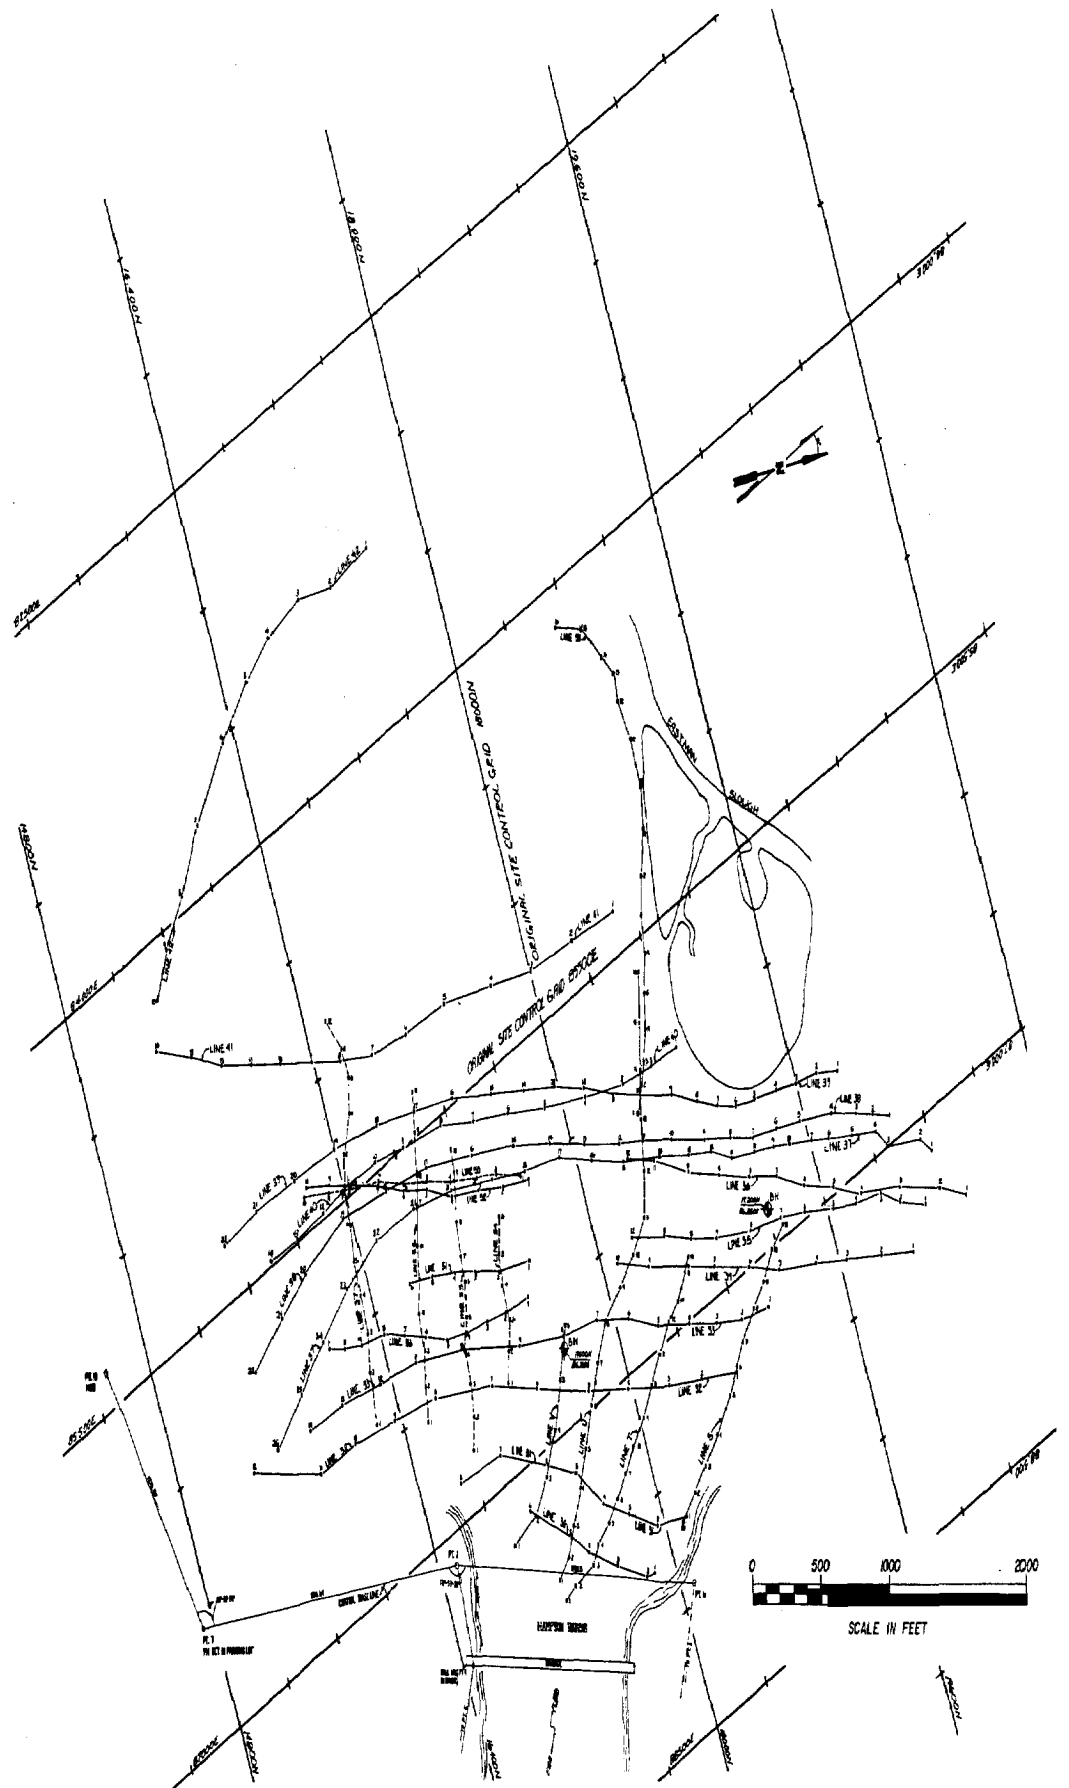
16400N
18800N
19600N
3100'W
825800E
3000'W
ORIGINAL SITE CONTROL GRID 18000N
EASTMAN
SLOUGH
LINE 42
LINE 41
ORIGINAL SITE CONTROL GRID 850000E
LINE 41
LINE 40
LINE 39
LINE 38
LINE 37
LINE 36
LINE 35
LINE 34
LINE 33
LINE 32
LINE 31
LINE 30
LINE 50
LINE 51
LINE 52
LINE 53
14800N
844800E
855200E
2900'W
LINE 6
LINE 7
LINE 8
LINE 5
PT. 1
PT. 3
ORIGINAL BASE LINE
0
500
1000
2000
SCALE IN FEET
B.H.
B.H.
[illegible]